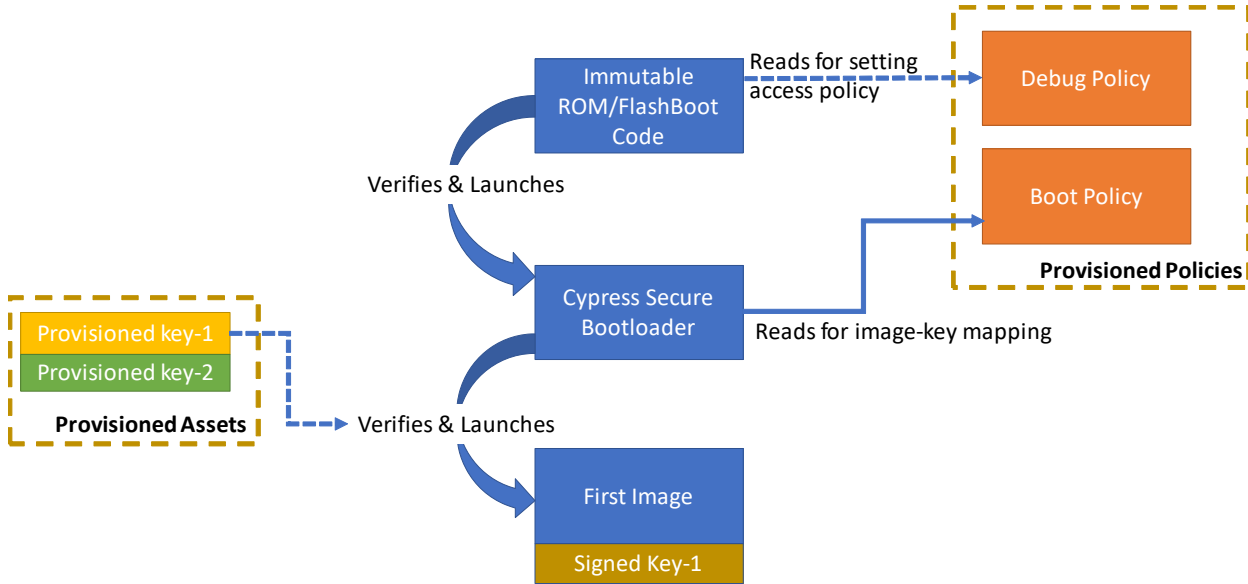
Immutable ROM/FlashBoot Code

Reads for setting access policy

Debug Policy

Boot Policy

Provisioned Policies

Verifies & Launches

Cypress Secure Bootloader

Reads for image-key mapping

Provisioned key-1

Provisioned key-2

Provisioned Assets

Verifies & Launches

First Image

Signed Key-1